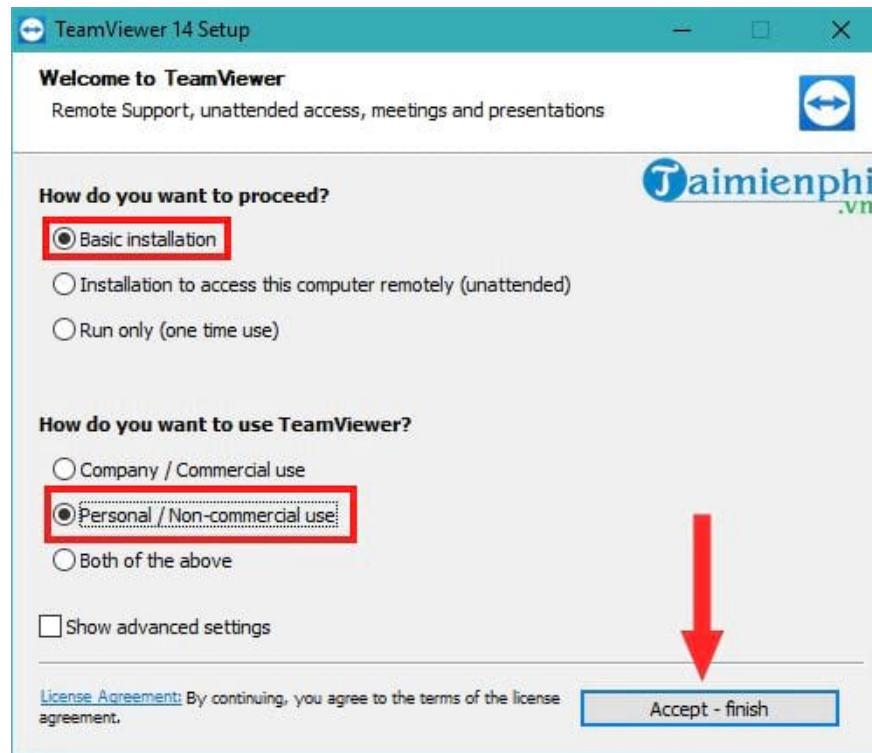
TeamViewer 14 Setup

Welcome to TeamViewer
Remote Support, unattended access, meetings and presentations

Taimienphi
.vn

How do you want to proceed?

Basic installation

Installation to access this computer remotely (unattended)

Run only (one time use)

How do you want to use TeamViewer?

Company / Commercial use

Personal / Non-commercial use

Both of the above

Show advanced settings

License Agreement: By continuing, you agree to the terms of the license agreement.

Accept - finish